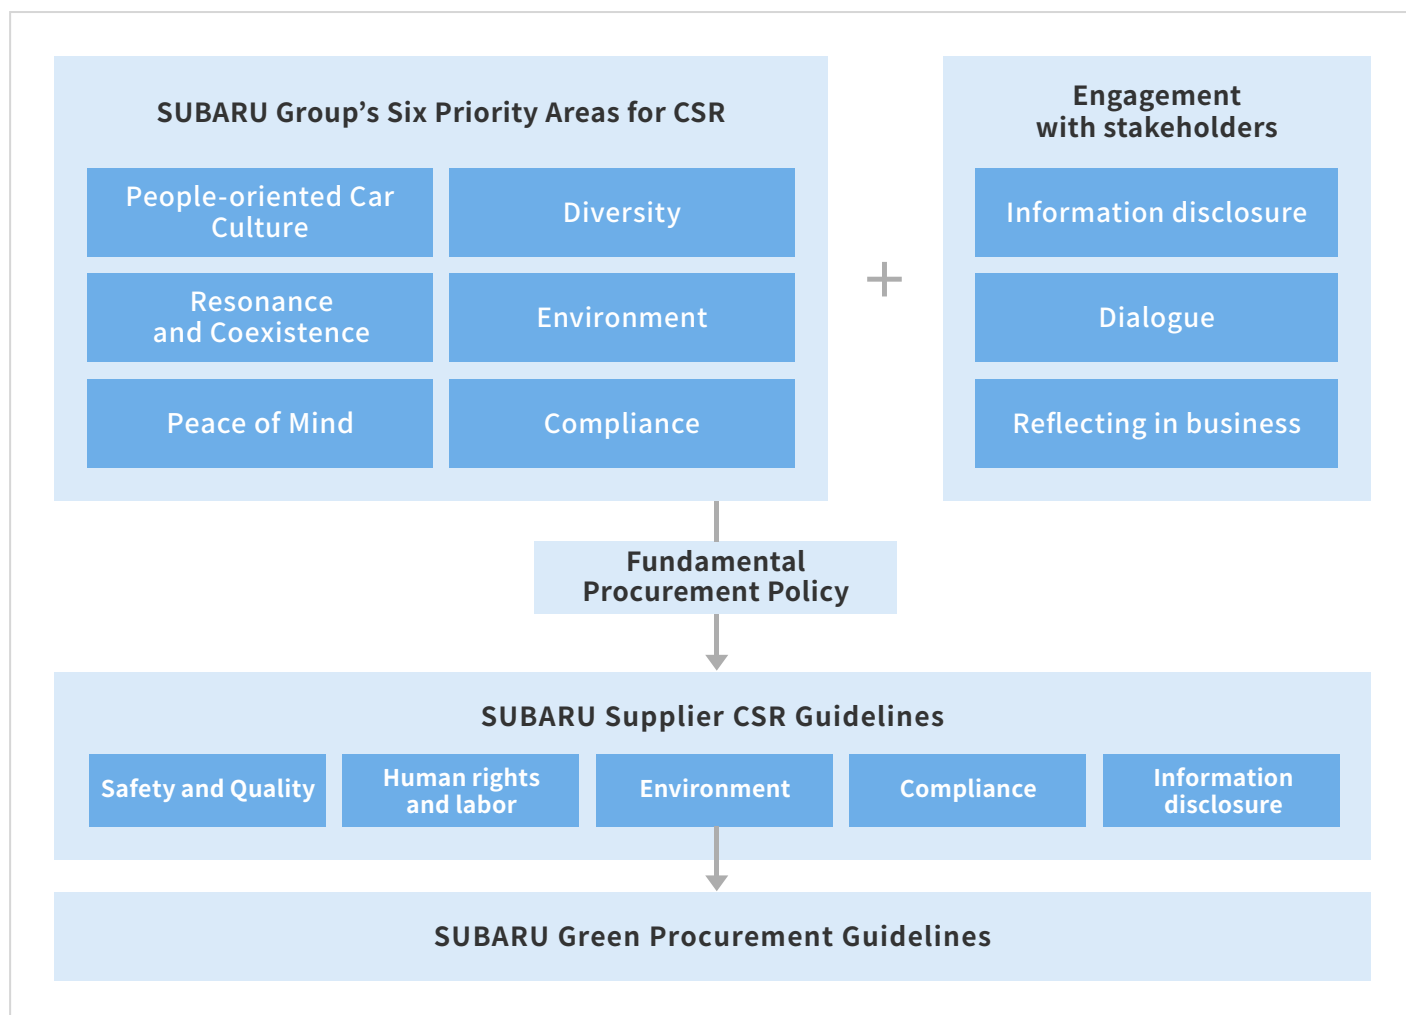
SUBARU Group’s Six Priority Areas for CSR

People-oriented Car Culture

Diversity

Resonance and Coexistence

Environment

Peace of Mind

Compliance

+

Engagement with stakeholders

Information disclosure

Dialogue

Reflecting in business

Fundamental Procurement Policy

SUBARU Supplier CSR Guidelines

Safety and Quality

Human rights and labor

Environment

Compliance

Information disclosure

SUBARU Green Procurement Guidelines